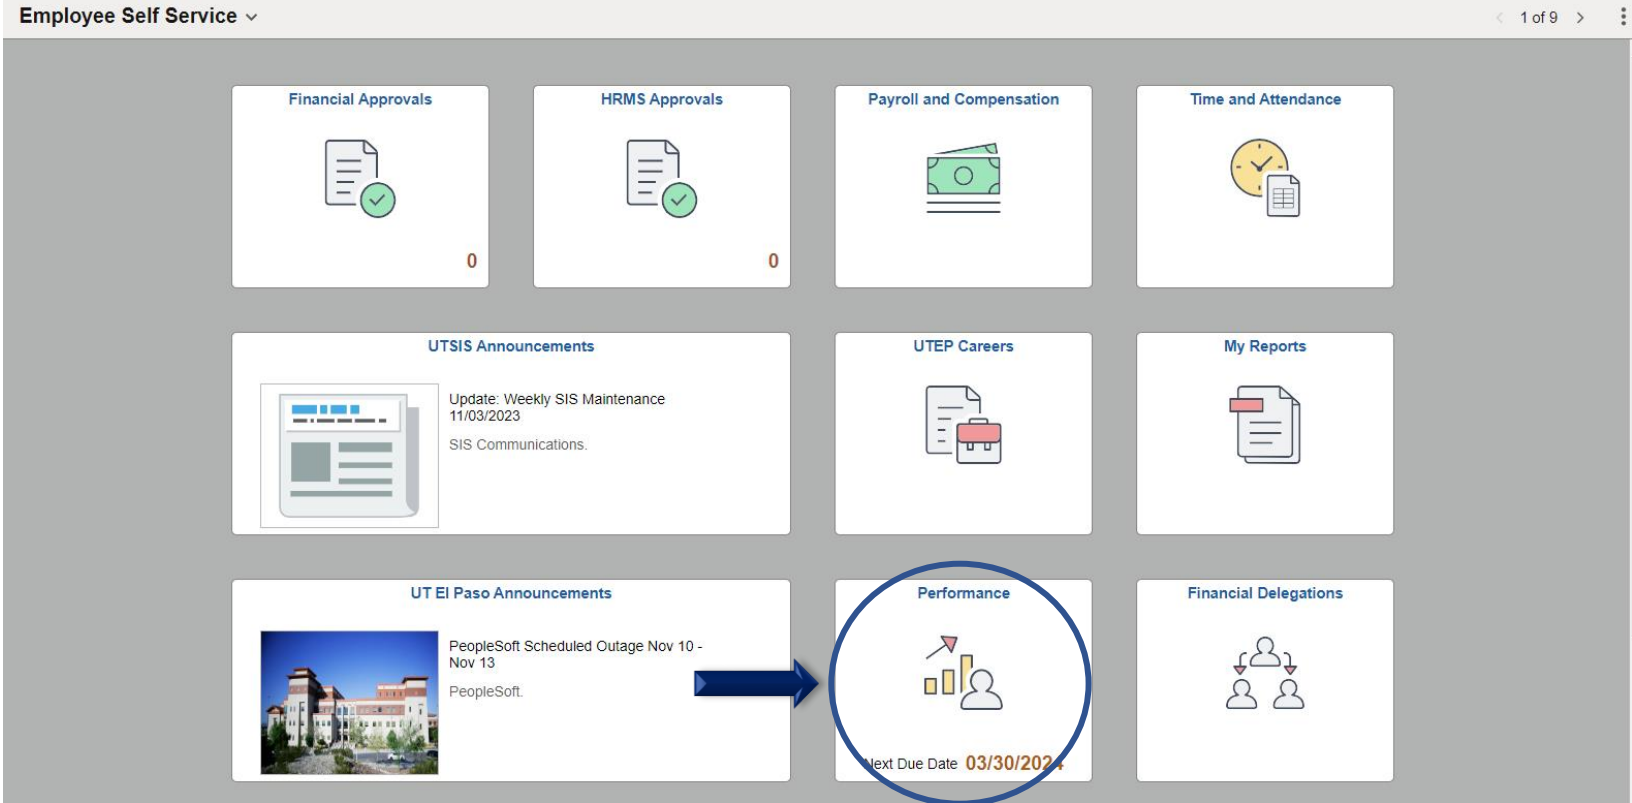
Employee Self Service

1 of 9

Financial Approvals

0

HRMS Approvals

0

Payroll and Compensation

Time and Attendance

UTSIS Announcements

Update: Weekly SIS Maintenance 11/03/2023

SIS Communications.

UTEP Careers

My Reports

UT El Paso Announcements

PeopleSoft Scheduled Outage Nov 10 - Nov 13

PeopleSoft.

Performance

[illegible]ext Due Date 03/30/202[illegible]

Financial Delegations